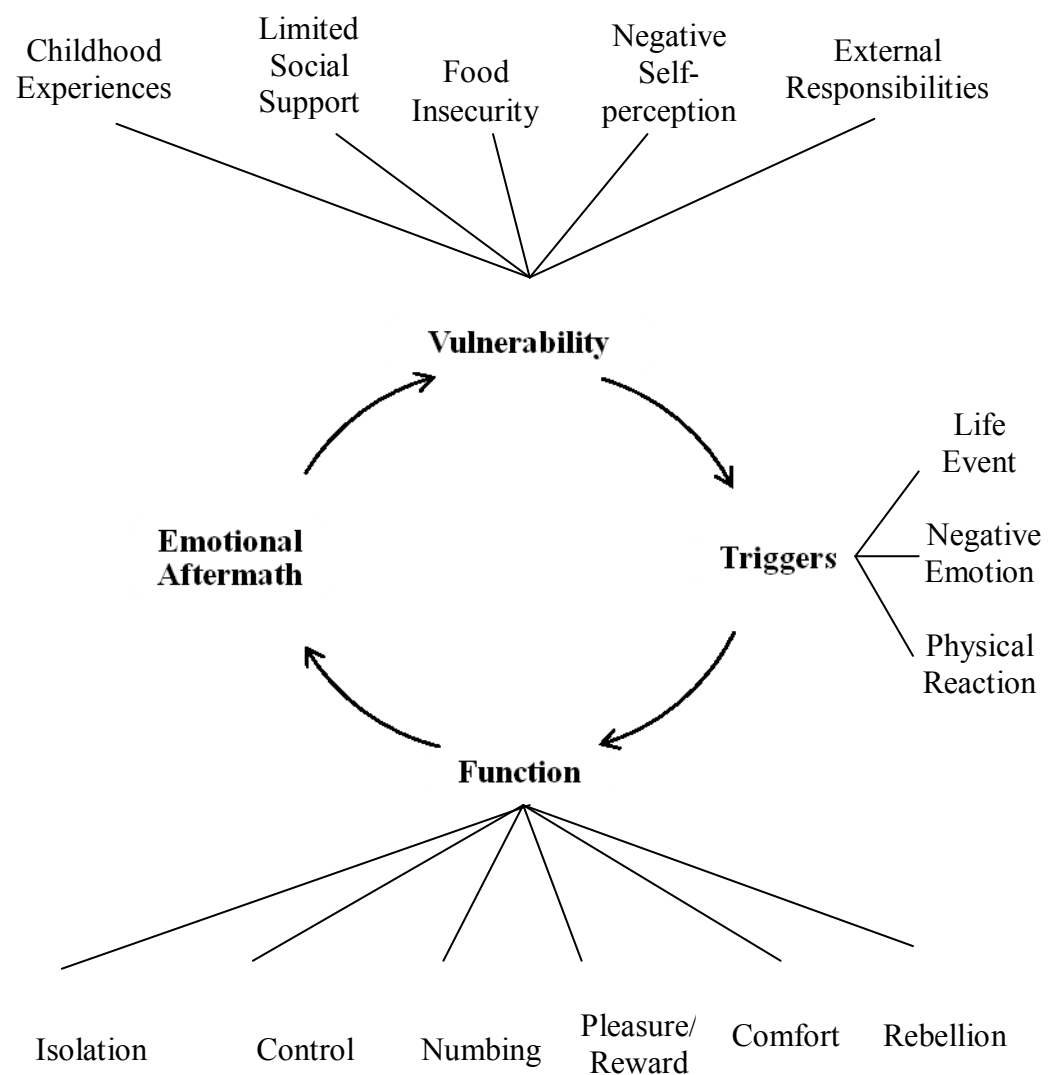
Childhood Experiences

Limited Social Support

Food Insecurity

Negative Self-perception

External Responsibilities

Vulnerability

Triggers

Life Event

Negative Emotion

Physical Reaction

Function

Emotional Aftermath

Isolation

Control

Numbing

Pleasure/ Reward

Comfort

Rebellion